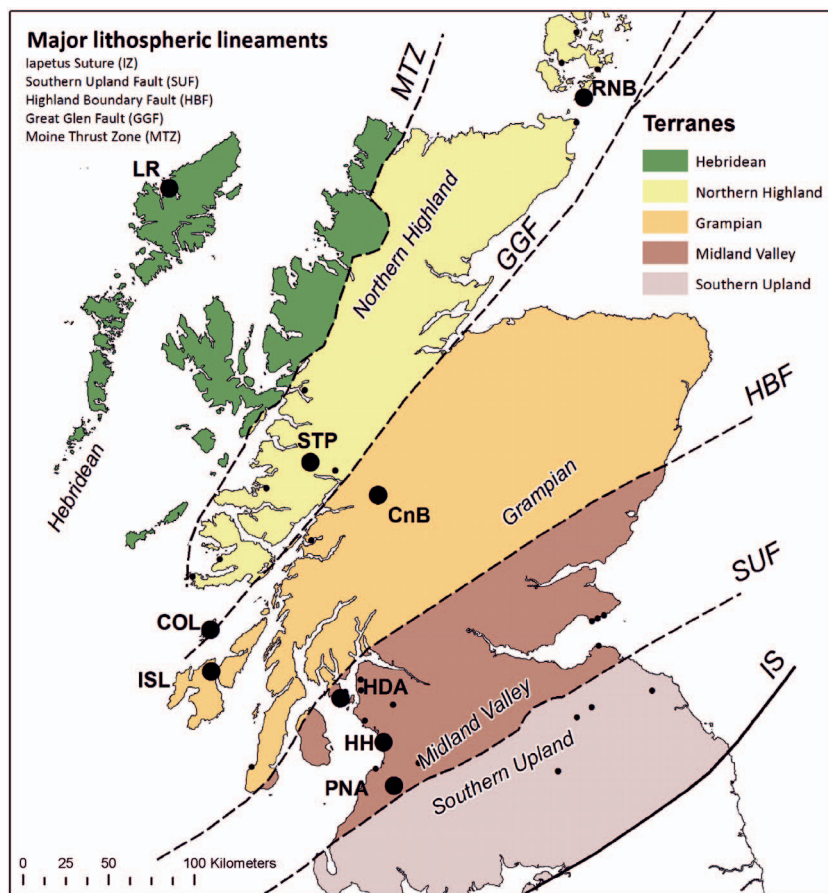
Major lithospheric lineaments
Iapetus Suture (IZ)
Southern Upland Fault (SUF)
Highland Boundary Fault (HBF)
Great Glen Fault (GGF)
Moine Thrust Zone (MTZ)

MTZ

RNB

Terranes

| | |
|---|---|
| | Hebridean |
| | Northern Highland |
| | Grampian |
| | Midland Valley |
| | Southern Upland |

LR

Northern Highland

GGF

HBF

Hebridean

STP

CnB

Grampian

SUF

COL

ISL

HDA

IS

HH

Midland Valley

Southern Upland

PNA

0 25 50 100 Kilometers